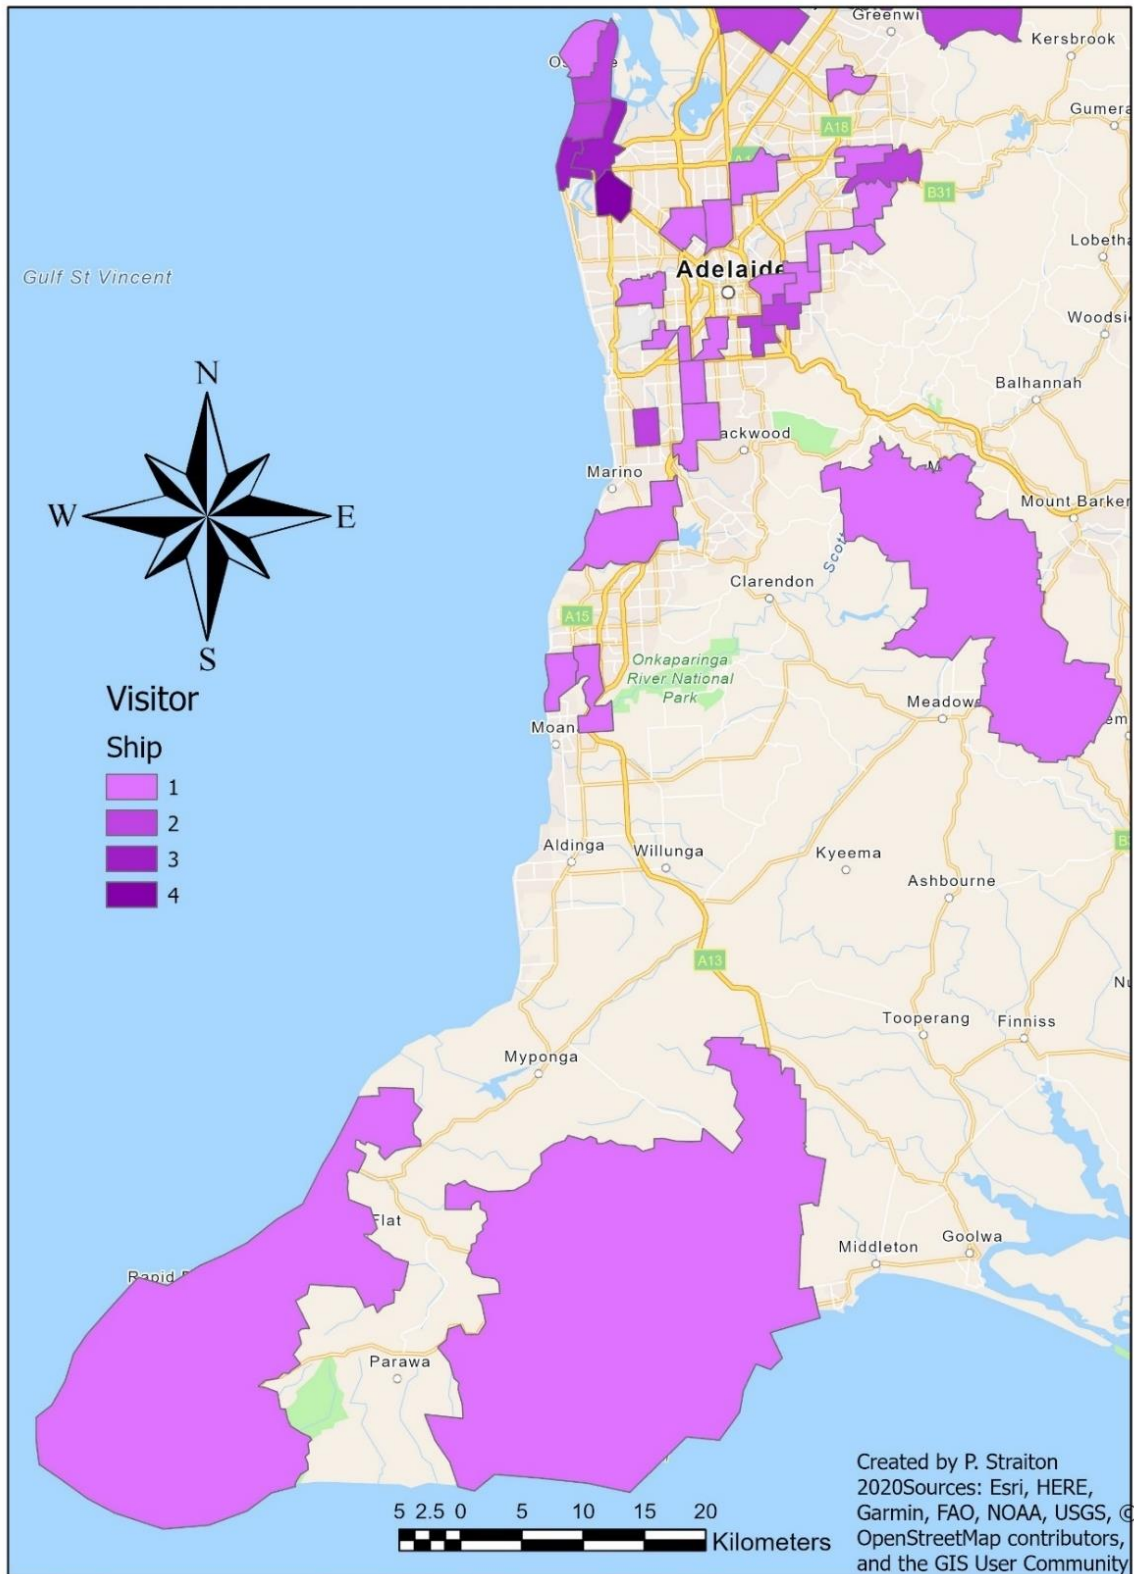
Greenwi
Kersbrook
Gumera
Lobetha
Woodsi
Balhannah
Mount Barker
Gulf St Vincent
Adelaide
A18
B31
ackwood
Marino
Clarendon
Scott
A15
Onkaparinga River National Park
Meadow
Moan
Aldinga
Willunga
Kyeema
Ashbourne
A13
Tooperang
Finniss
Myponga
Flat
Middleton
Goolwa
Rapid
Parawa

N
W
E
S

Visitor Ship
1
2
3
4

5 2.5 0 5 10 15 20
Kilometers

Created by P. Straiton 2020Sources: Esri, HERE, Garmin, FAO, NOAA, USGS, © OpenStreetMap contributors, and the GIS User Community